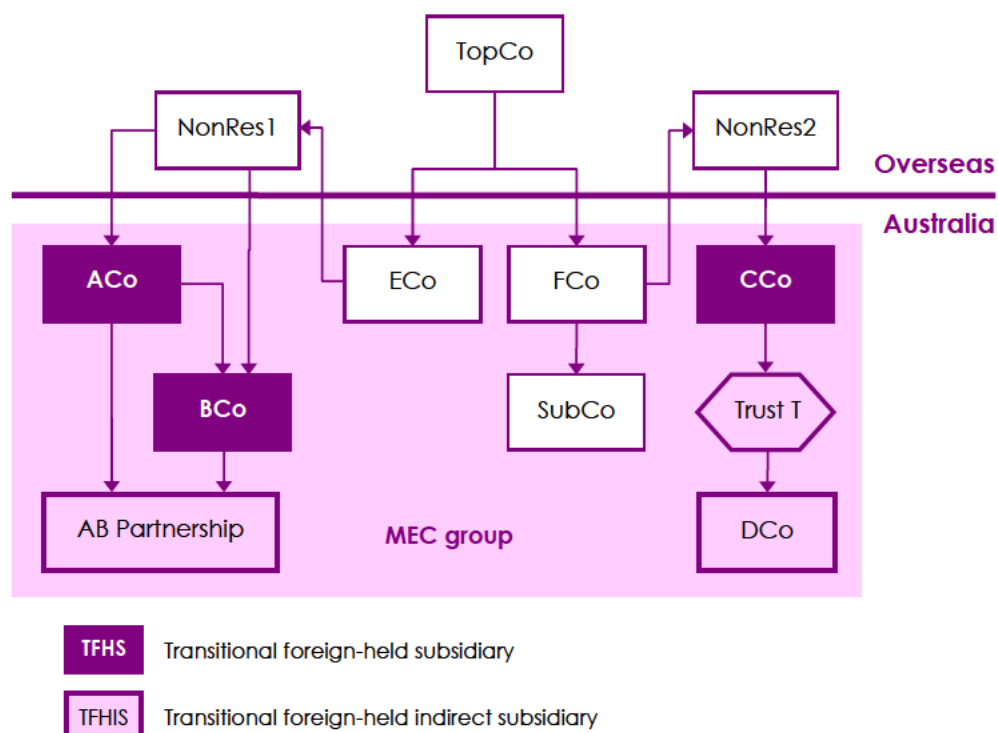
TopCo

NonRes1

NonRes2

Overseas

Australia

ACo

ECo

FCo

CCo

BCo

SubCo

Trust T

AB Partnership

MEC group

DCo

TFHS Transitional foreign-held subsidiary

TFHIS Transitional foreign-held indirect subsidiary